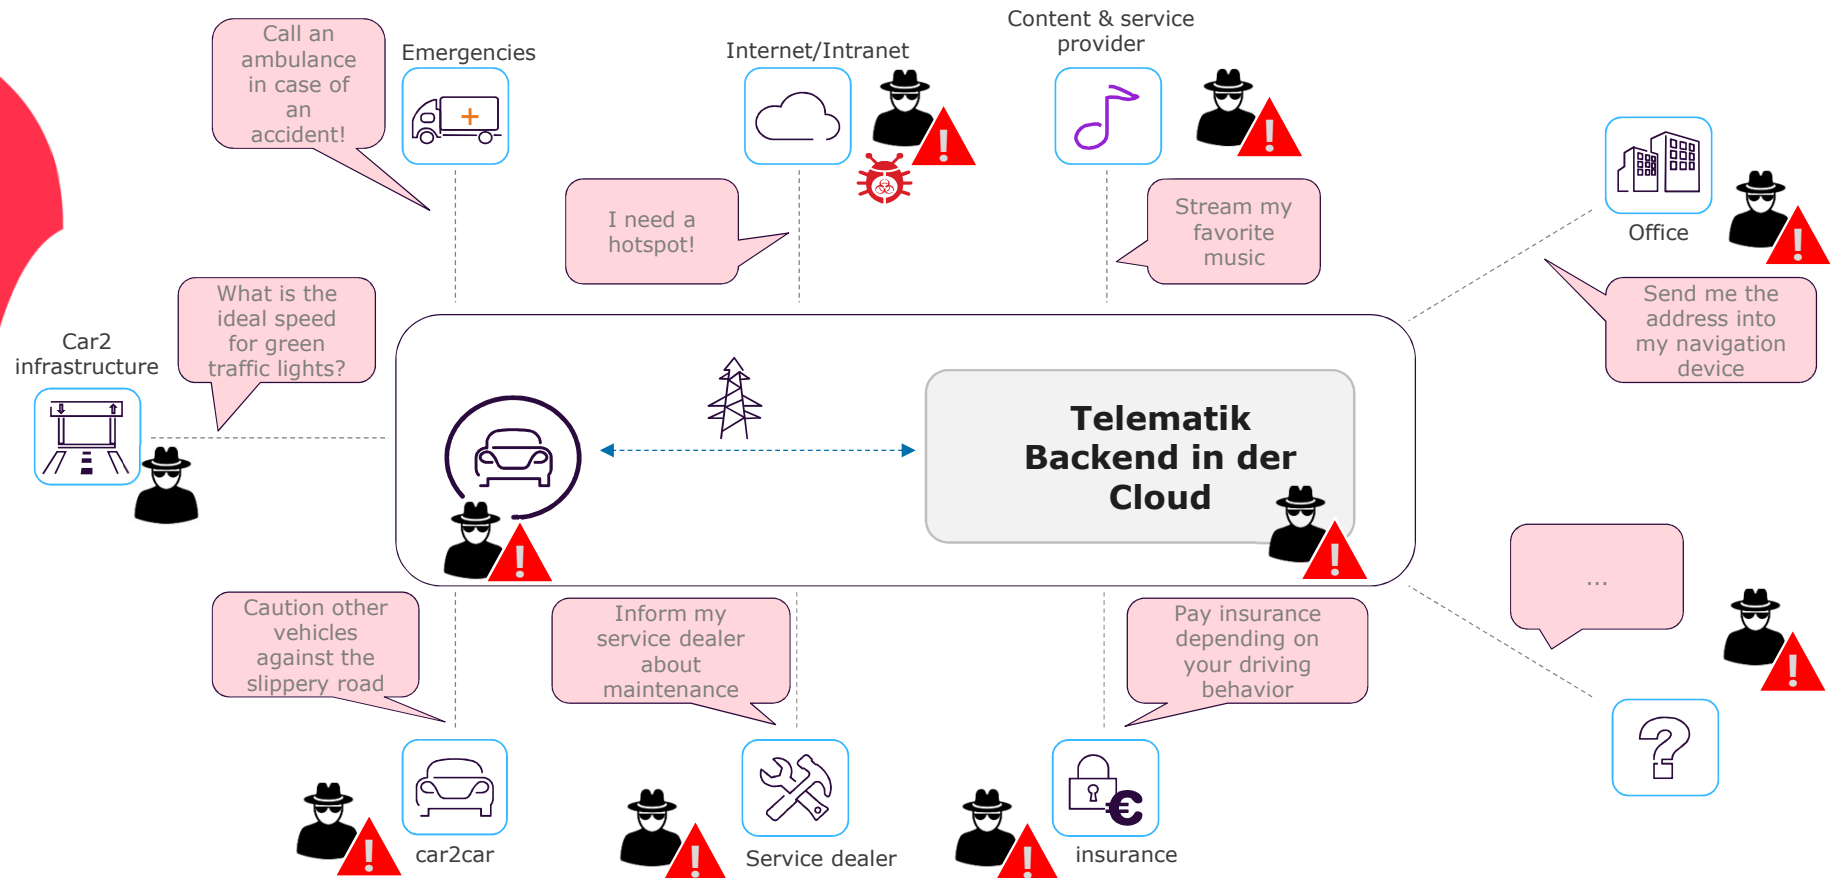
Call an ambulance in case of an accident!

Emergencies

Internet/Intranet

Content & service provider

I need a hotspot!

Stream my favorite music

Office

Send me the address into my navigation device

Car2 infrastructure

What is the ideal speed for green traffic lights?

Telematik Backend in der Cloud

...

Caution other vehicles against the slippery road

Inform my service dealer about maintenance

Pay insurance depending on your driving behavior

car2car

Service dealer

insurance